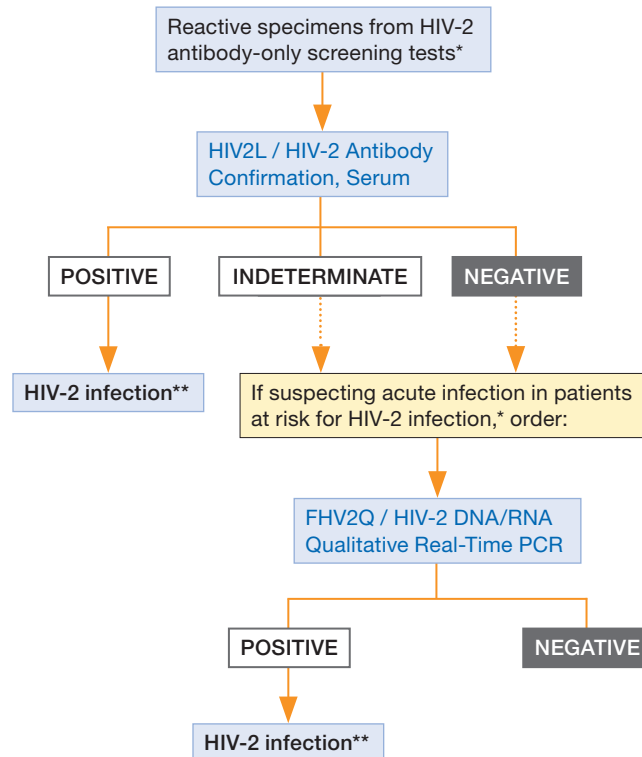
Reactive specimens from HIV-2 antibody-only screening tests*

HIV2L / HIV-2 Antibody Confirmation, Serum

POSITIVE

INDETERMINATE

NEGATIVE

HIV-2 infection**

If suspecting acute infection in patients at risk for HIV-2 infection,* order:

FHV2Q / HIV-2 DNA/RNA Qualitative Real-Time PCR

POSITIVE

NEGATIVE

HIV-2 infection**